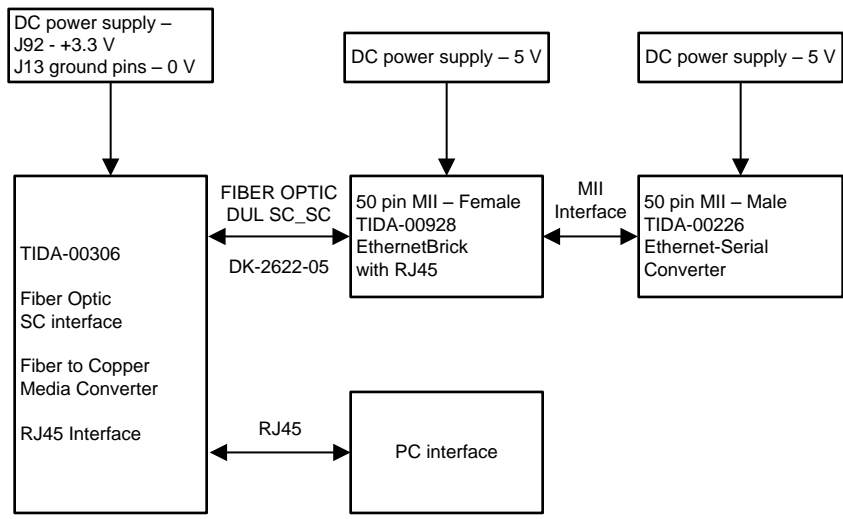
DC power supply –
J92 - +3.3 V
J13 ground pins – 0 V

DC power supply – 5 V

DC power supply – 5 V

FIBER OPTIC
DUL SC_SC

DK-2622-05

50 pin MII – Female
TIDA-00928
EthernetBrick
with RJ45

MII
Interface

50 pin MII – Male
TIDA-00226
Ethernet-Serial
Converter

TIDA-00306

Fiber Optic
SC interface

Fiber to Copper
Media Converter

RJ45 Interface

RJ45

PC interface